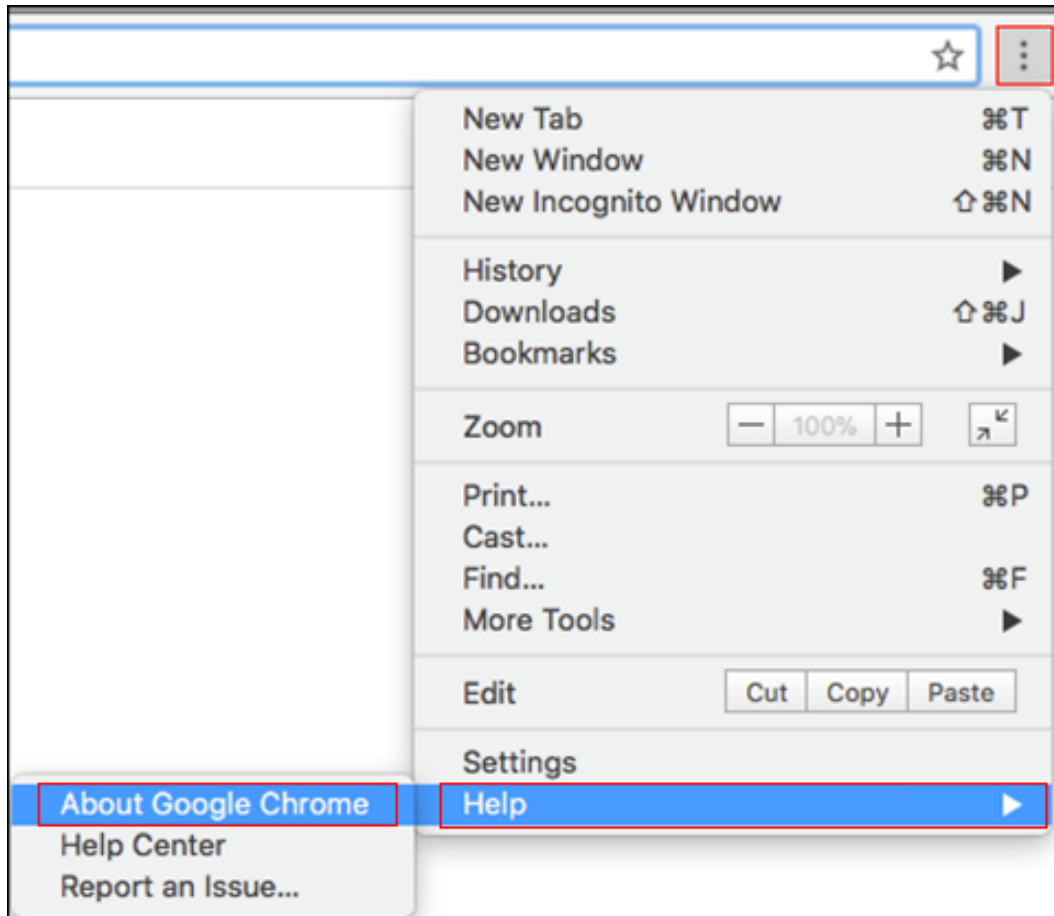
New Tab ⌘T
New Window ⌘N
New Incognito Window ⇧⌘N

History ▶
Downloads ⇧⌘J
Bookmarks ▶

Zoom − 100% +

Print... ⌘P
Cast...
Find... ⌘F
More Tools ▶

Edit Cut Copy Paste

Settings
Help ▶

About Google Chrome
Help Center
Report an Issue...